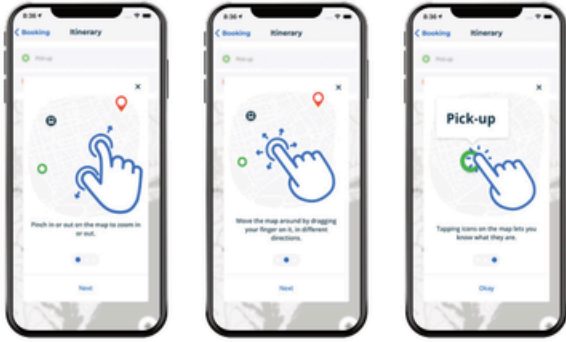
8:36
< Booking
Itinerary
Pick-up
×
Pinch in or out on the map to zoom in or out.
Next

8:36
< Booking
Itinerary
Pick-up
×
Move the map around by dragging your finger on it, in different directions.
Next

8:36
< Booking
Itinerary
Pick-up
×
Pick-up
Tapping icons on the map lets you know what they are.
Okay